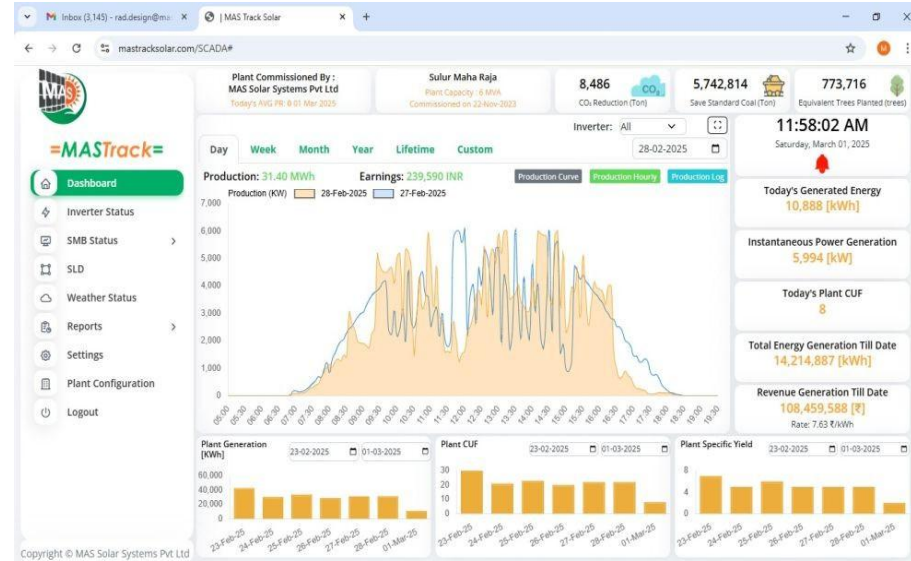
M Inbox (3,145) - rad.design@ma ×
| MAS Track Solar ×
+

mastracksolar.com/SCADA#

MAS

=MASTrack=

Dashboard
Inverter Status
SMB Status
SLD
Weather Status
Reports
Settings
Plant Configuration
Logout

Plant Commissioned By :
MAS Solar Systems Pvt Ltd
Today's AVG PR: 0 01 Mar 2025

Sulur Maha Raja
Plant Capacity : 6 MVA
Commissioned on 22-Nov-2023

8,486
$CO_2$
$CO_2$ Reduction (Ton)

5,742,814
Save Standard Coal (Ton)

773,716
Equivalent Trees Planted (trees)

Inverter: All

Day Week Month Year Lifetime Custom

28-02-2025

Production: 31.40 MWh
Earnings: 239,590 INR

Production Curve Production Hourly Production Log

Production (KW) 28-Feb-2025 27-Feb-2025

7,000
6,000
5,000
4,000
3,000
2,000
1,000
0

05:00 05:30 06:00 06:30 07:00 07:30 08:00 08:30 09:00 09:30 10:00 10:30 11:00 11:30 12:00 12:30 13:00 13:30 14:00 14:30 15:00 15:30 16:00 16:30 17:00 17:30 18:00 18:30 19:00 19:30

11:58:02 AM
Saturday, March 01, 2025

Today's Generated Energy
10,888 [kWh]

Instantaneous Power Generation
5,994 [kW]

Today's Plant CUF
8

Total Energy Generation Till Date
14,214,887 [kWh]

Revenue Generation Till Date
108,459,588 [₹]
Rate: 7.63 ₹/kWh

Plant Generation [KWh]
23-02-2025 01-03-2025
60,000
40,000
20,000
0
23-Feb-25 24-Feb-25 25-Feb-25 26-Feb-25 27-Feb-25 28-Feb-25 01-Mar-25

Plant CUF
23-02-2025 01-03-2025
30
20
10
0
23-Feb-25 24-Feb-25 25-Feb-25 26-Feb-25 27-Feb-25 28-Feb-25 01-Mar-25

Plant Specific Yield
23-02-2025 01-03-2025
8
6
4
2
0
23-Feb-25 24-Feb-25 25-Feb-25 26-Feb-25 27-Feb-25 28-Feb-25 01-Mar-25

Copyright © MAS Solar Systems Pvt Ltd